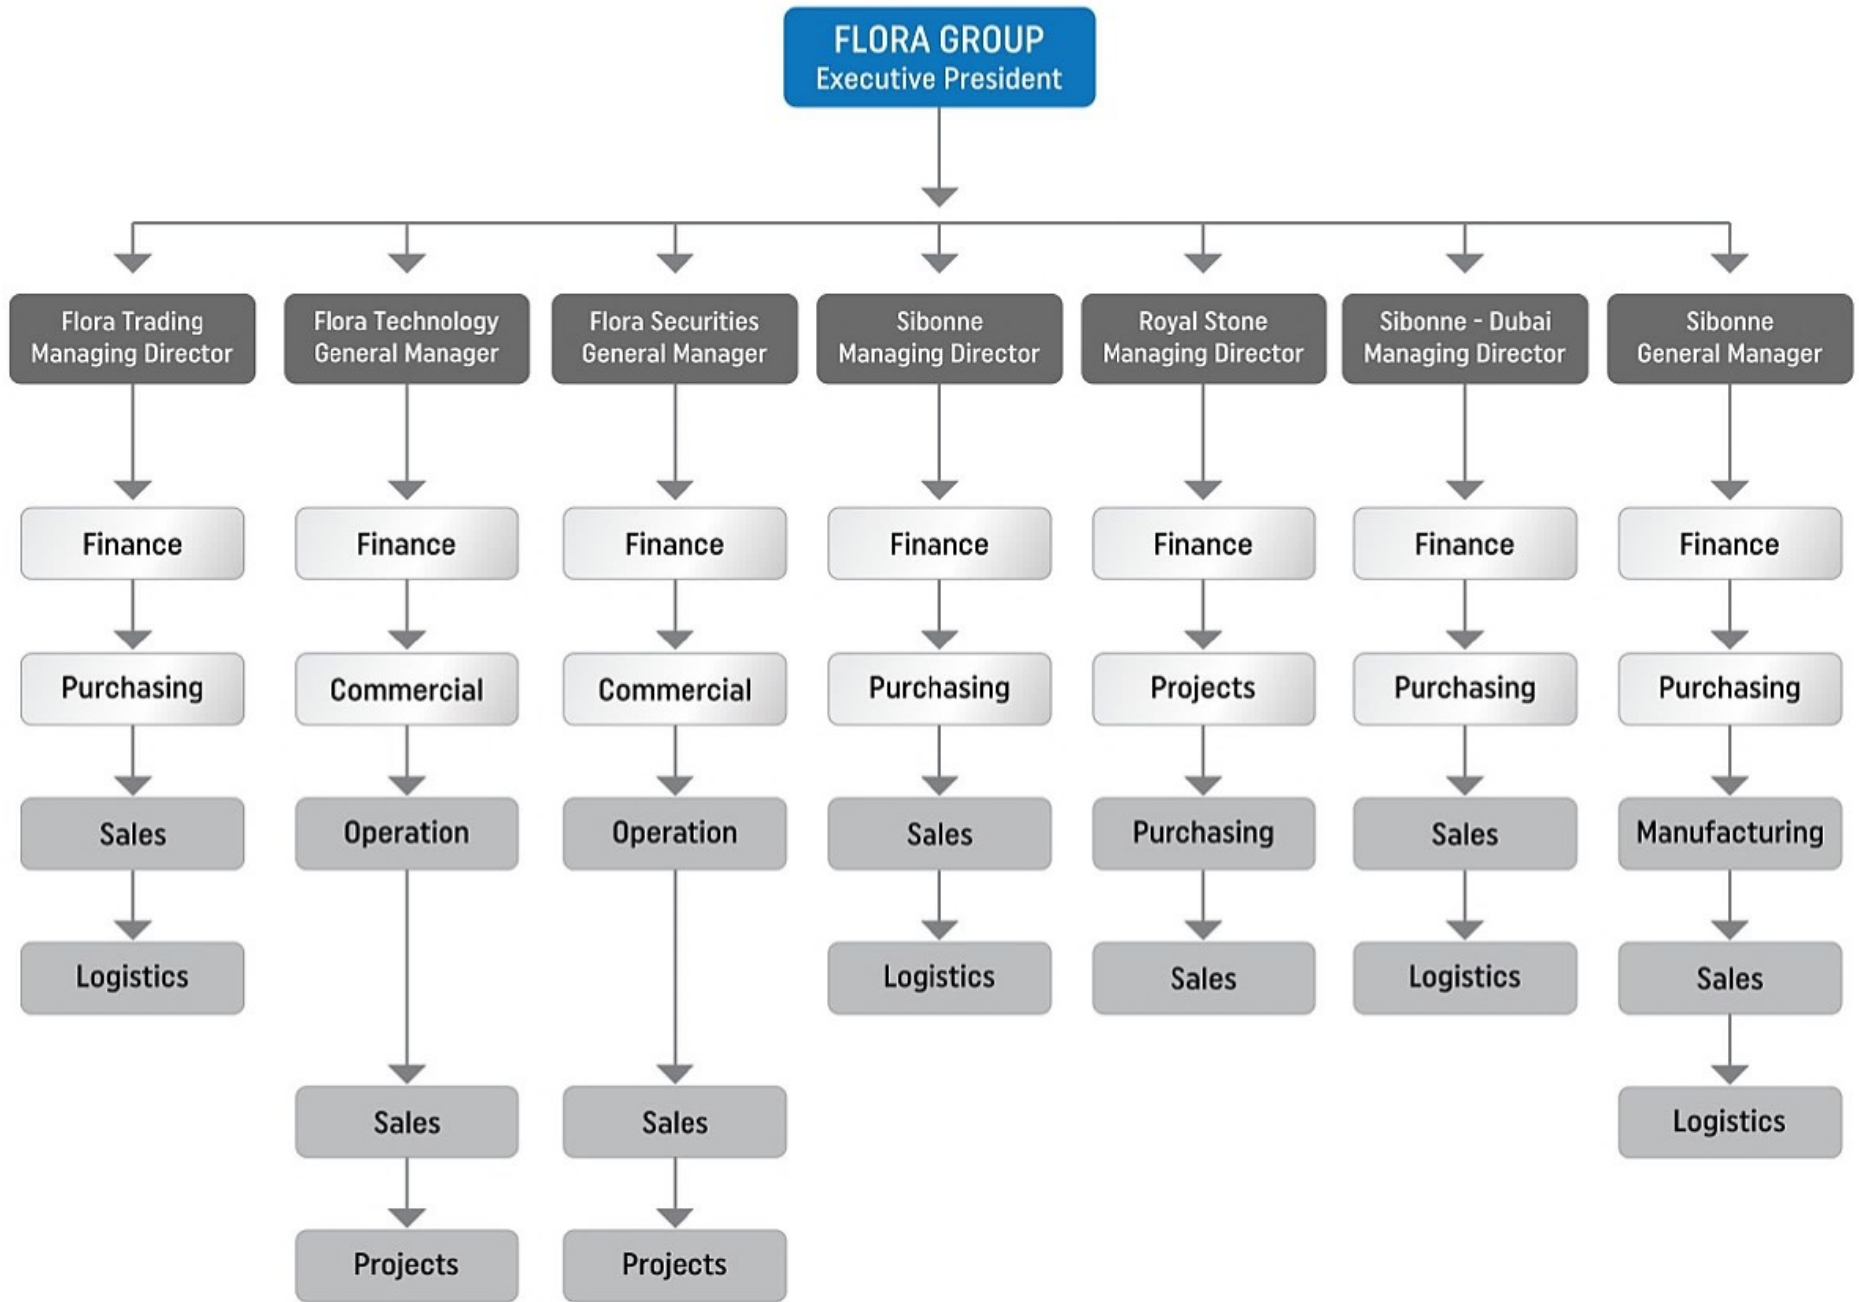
FLORA GROUP
Executive President

Flora Trading
Managing Director

Finance

Purchasing

Sales

Logistics

Flora Technology
General Manager

Finance

Commercial

Operation

Sales

Projects

Flora Securities
General Manager

Finance

Commercial

Operation

Sales

Projects

Sibonne
Managing Director

Finance

Purchasing

Sales

Logistics

Royal Stone
Managing Director

Finance

Projects

Purchasing

Sales

Sibonne - Dubai
Managing Director

Finance

Purchasing

Sales

Logistics

Sibonne
General Manager

Finance

Purchasing

Manufacturing

Sales

Logistics